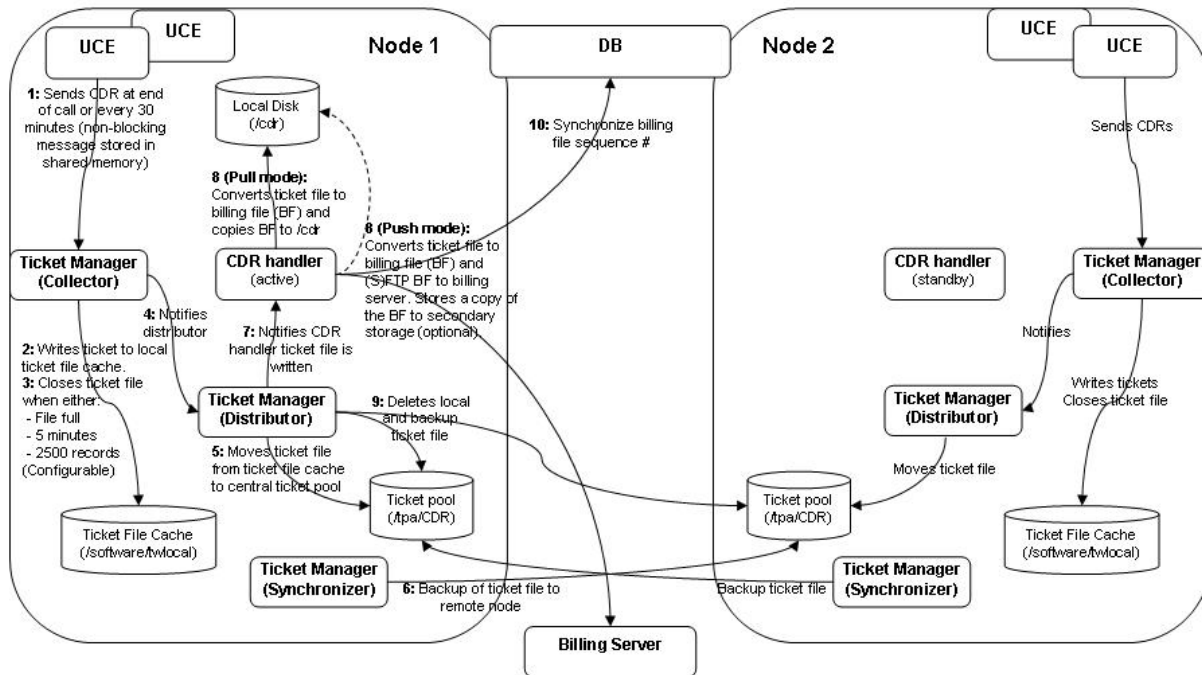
UCE

UCE

Node 1

DB

Node 2

UCE

UCE

1: Sends CDR at end of call or every 30 minutes (non-blocking message stored in shared memory)

Local Disk (/cdr)

10: Synchronize billing file sequence #

Sends CDRs

8 (Pull mode): Converts ticket file to billing file (BF) and copies BF to /cdr

8 (Push mode): Converts ticket file to billing file (BF) and (S)FTP BF to billing server. Stores a copy of the BF to secondary storage (optional)

Ticket Manager (Collector)

CDR handler (active)

CDR handler (standby)

Ticket Manager (Collector)

4: Notifies distributor

7: Notifies CDR handler ticket file is written

Notifies

2: Writes ticket to local ticket file cache.
3: Closes ticket file when either:
- File full
- 5 minutes
- 2500 records
(Configurable)

Ticket Manager (Distributor)

9: Deletes local and backup ticket file

Ticket Manager (Distributor)

Writes tickets
Closes ticket file

5: Moves ticket file from ticket file cache to central ticket pool

Moves ticket file

Ticket pool (/tpa/CDR)

Ticket pool (/tpa/CDR)

Ticket File Cache (/software/twlocal)

Ticket File Cache (/software/twlocal)

Ticket Manager (Synchronizer)

6: Backup of ticket file to remote node

Backup ticket file

Ticket Manager (Synchronizer)

Billing Server